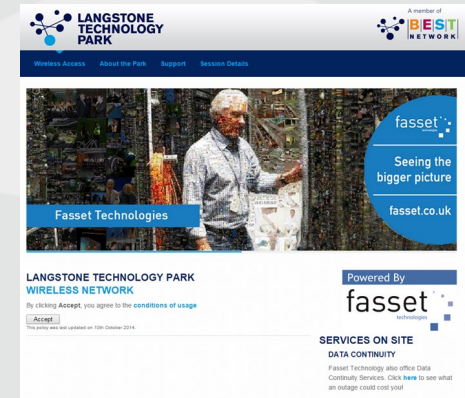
LANGSTONE TECHNOLOGY PARK

A member of
BEST NETWORK

Wireless Access About the Park Support Session Details

fasset technologies

Seeing the bigger picture

fasset.co.uk

Fasset Technologies

LANGSTONE TECHNOLOGY PARK
WIRELESS NETWORK

By clicking Accept, you agree to the conditions of usage

Accept

This policy was last updated on 10th October 2014.

Powered By

fasset technologies

SERVICES ON SITE

DATA CONTINUITY

Fasset Technology also office Data Continuity Services. Click here to see what an outage could cost you!